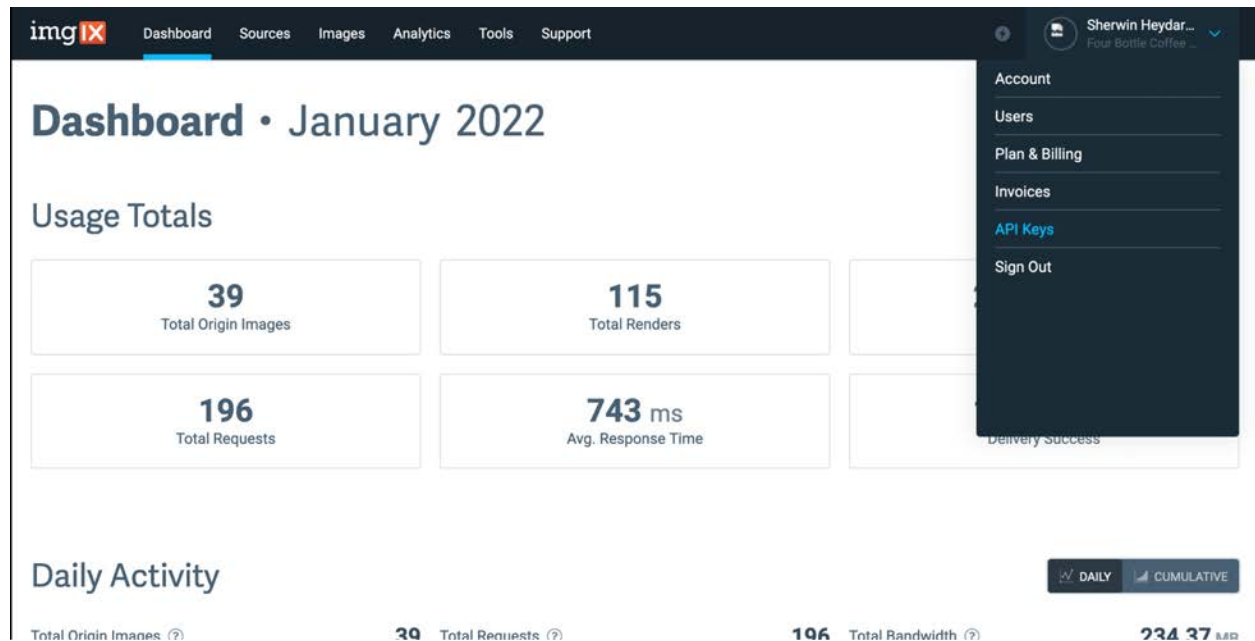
imgIX Dashboard Sources Images Analytics Tools Support

Sherwin Heydar... Four Bottle Coffee ...

Account
Users
Plan & Billing
Invoices
API Keys
Sign Out

Dashboard • January 2022

Usage Totals

39
Total Origin Images

115
Total Renders

196
Total Requests

743 ms
Avg. Response Time

Delivery Success

Daily Activity

DAILY CUMULATIVE

Total Origin Images ⓘ 39 Total Requests ⓘ 196 Total Bandwidth ⓘ 234.37 MB